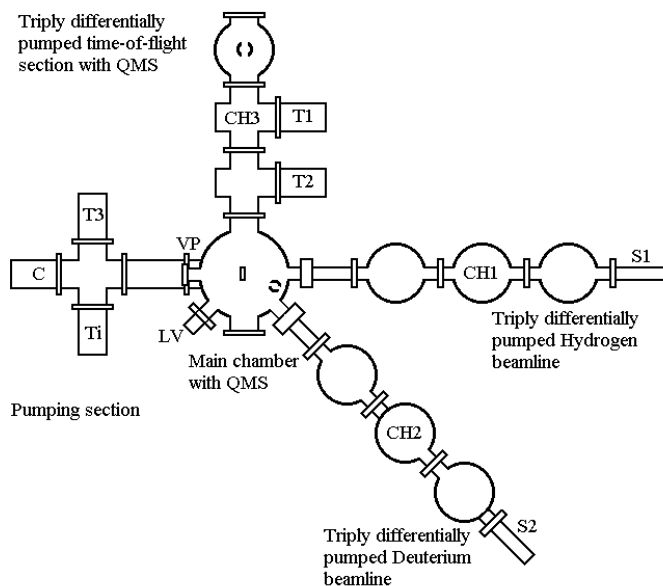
Triply differentially pumped time-of-flight section with QMS

CH3

T1

T2

T3

C

VP

Ti

LV

CH1

S1

Triply differentially pumped Hydrogen beamline

Main chamber with QMS

Pumping section

CH2

S2

Triply differentially pumped Deuterium beamline